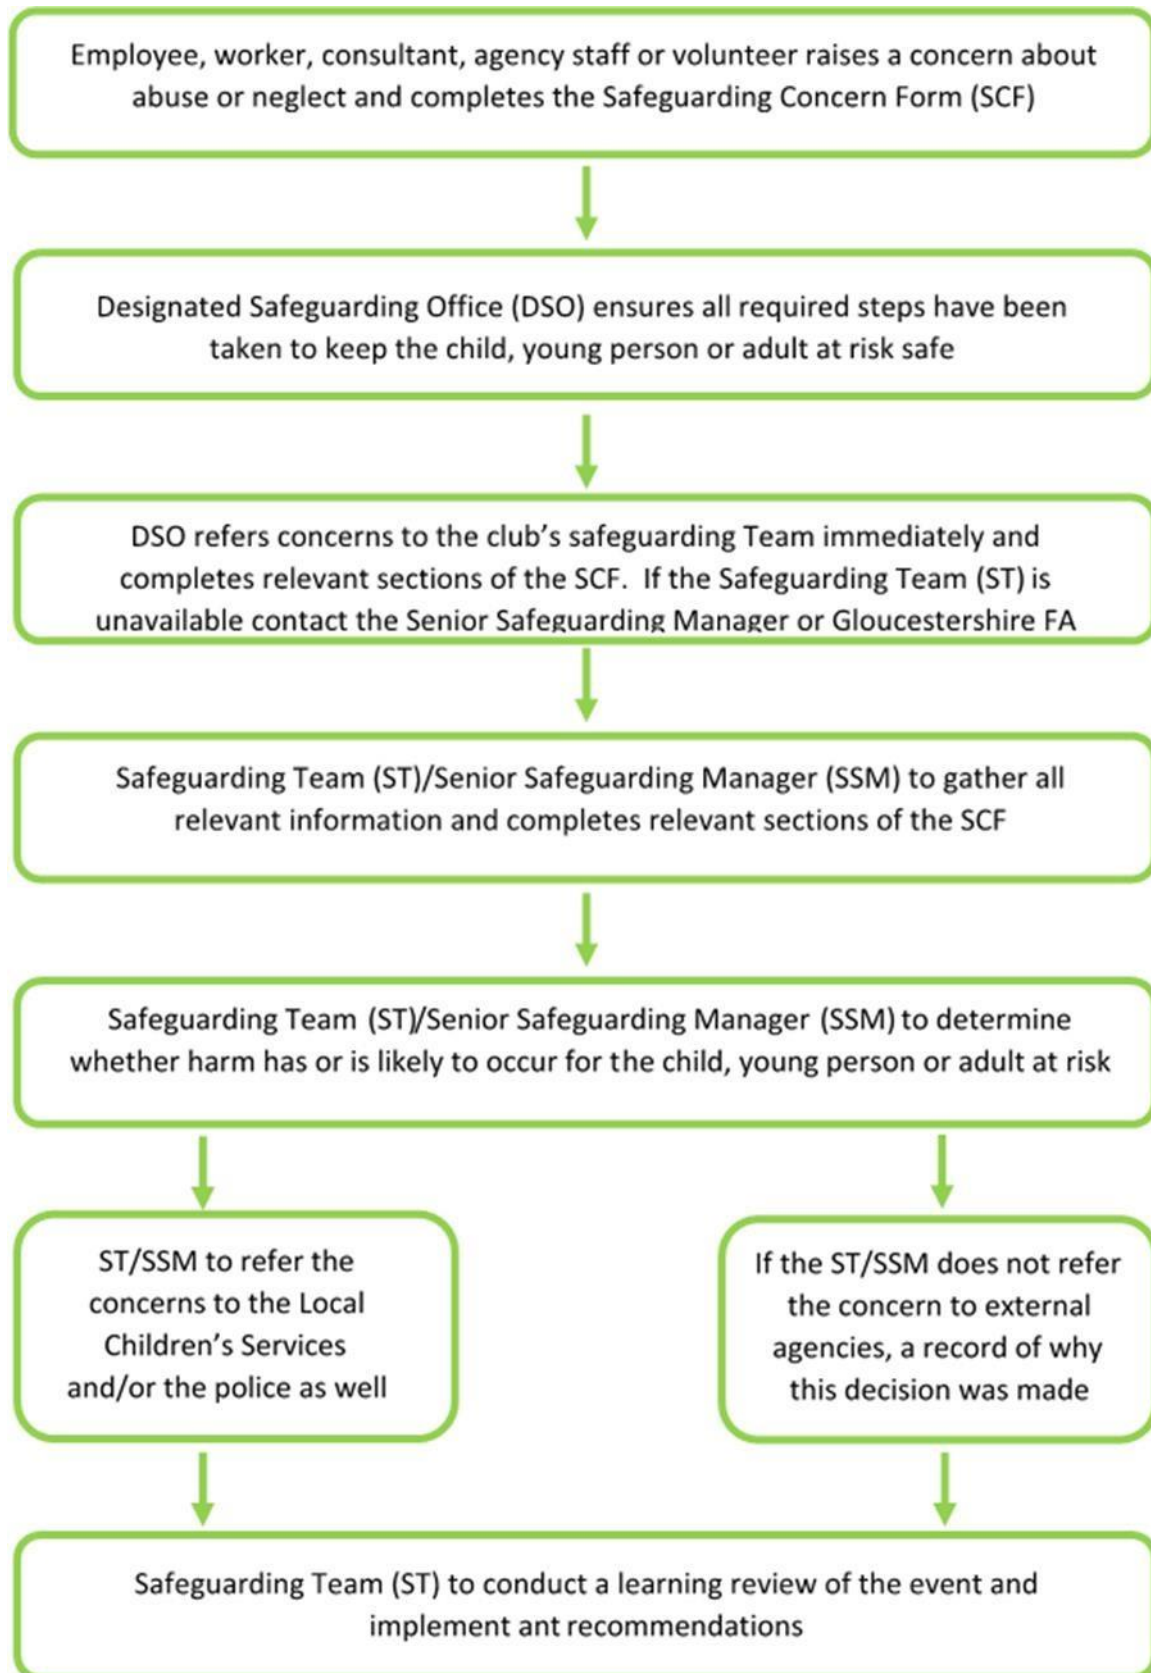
Employee, worker, consultant, agency staff or volunteer raises a concern about abuse or neglect and completes the Safeguarding Concern Form (SCF)

Designated Safeguarding Office (DSO) ensures all required steps have been taken to keep the child, young person or adult at risk safe

DSO refers concerns to the club's safeguarding Team immediately and completes relevant sections of the SCF. If the Safeguarding Team (ST) is unavailable contact the Senior Safeguarding Manager or Gloucestershire FA

Safeguarding Team (ST)/Senior Safeguarding Manager (SSM) to gather all relevant information and completes relevant sections of the SCF

Safeguarding Team (ST)/Senior Safeguarding Manager (SSM) to determine whether harm has or is likely to occur for the child, young person or adult at risk

ST/SSM to refer the concerns to the Local Children's Services and/or the police as well

If the ST/SSM does not refer the concern to external agencies, a record of why this decision was made

Safeguarding Team (ST) to conduct a learning review of the event and implement ant recommendations